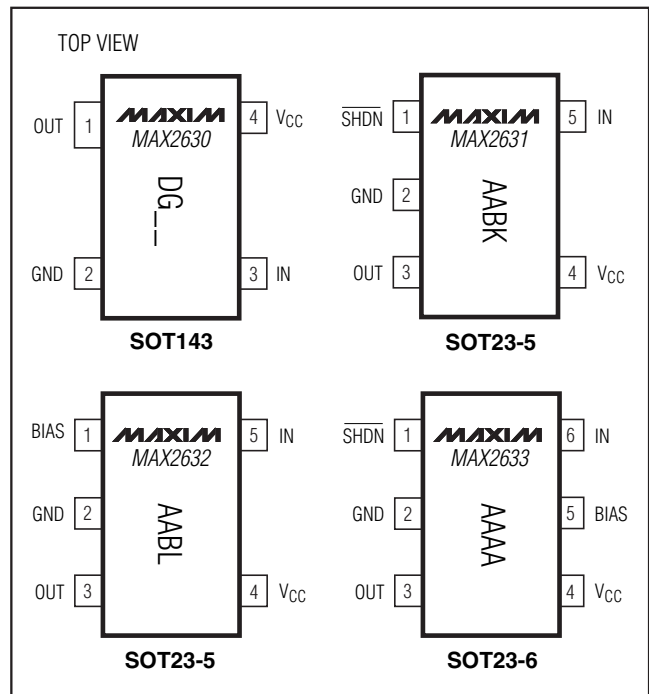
TOP VIEW

OUT 1
GND 2
MAXIM
MAX2630
DG\_\_
4 $V_{CC}$
3 IN
SOT143

$\overline{SHDN}$ 1
GND 2
OUT 3
MAXIM
MAX2631
AABK
5 IN
4 $V_{CC}$
SOT23-5

BIAS 1
GND 2
OUT 3
MAXIM
MAX2632
AABL
5 IN
4 $V_{CC}$
SOT23-5

$\overline{SHDN}$ 1
GND 2
OUT 3
MAXIM
MAX2633
AAAA
6 IN
5 BIAS
4 $V_{CC}$
SOT23-6